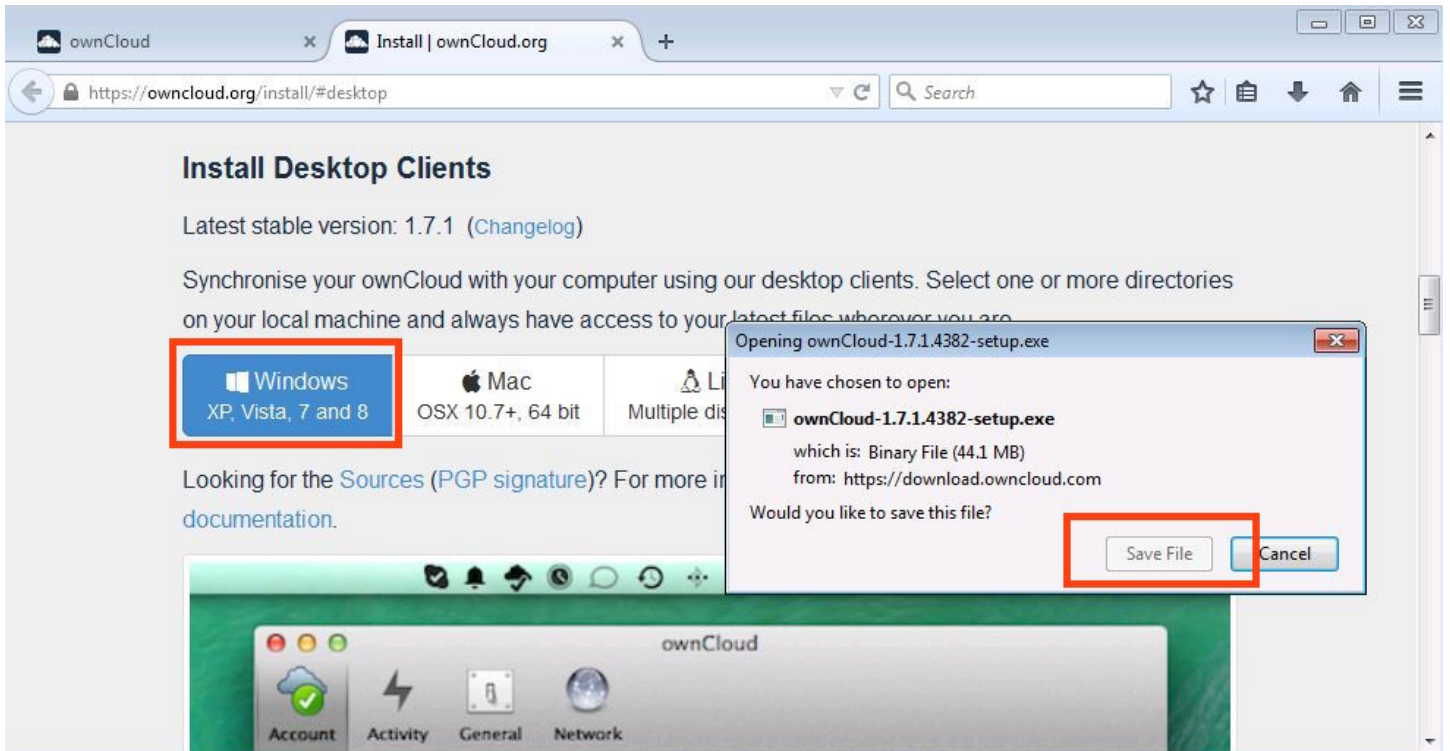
ownCloud
Install | ownCloud.org
+
https://owncloud.org/install/#desktop
Search

Install Desktop Clients

Latest stable version: 1.7.1 (Changelog)

Synchronise your ownCloud with your computer using our desktop clients. Select one or more directories on your local machine and always have access to your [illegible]

Windows
XP, Vista, 7 and 8

Mac
OSX 10.7+, 64 bit

Li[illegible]
Multiple dis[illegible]

Looking for the Sources (PGP signature)? For more i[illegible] documentation.

Opening ownCloud-1.7.1.4382-setup.exe
You have chosen to open:
ownCloud-1.7.1.4382-setup.exe
which is: Binary File (44.1 MB)
from: https://download.owncloud.com
Would you like to save this file?
Save File
Cancel

ownCloud
Account
Activity
General
Network